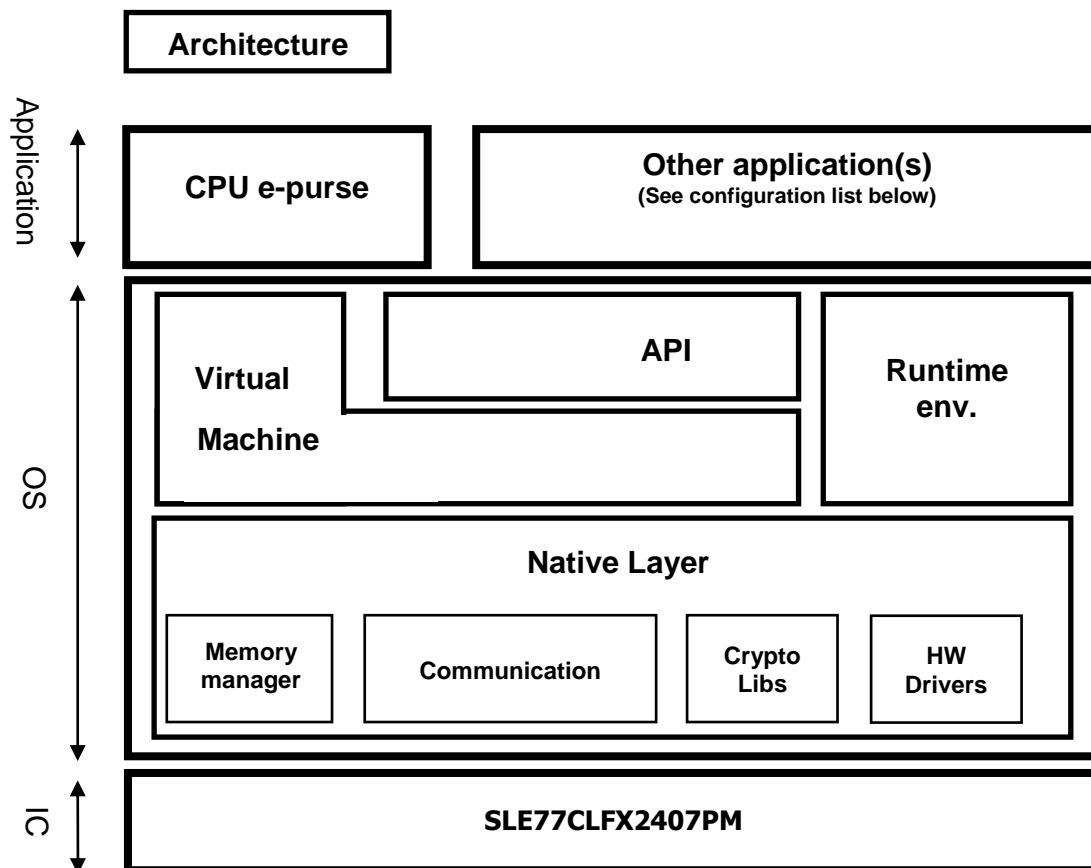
Architecture

Application

CPU e-purse

Other application(s)
(See configuration list below)

OS

Virtual Machine

API

Runtime env.

Native Layer

Memory manager

Communication

Crypto Libs

HW Drivers

IC

SLE77CLFX2407PM